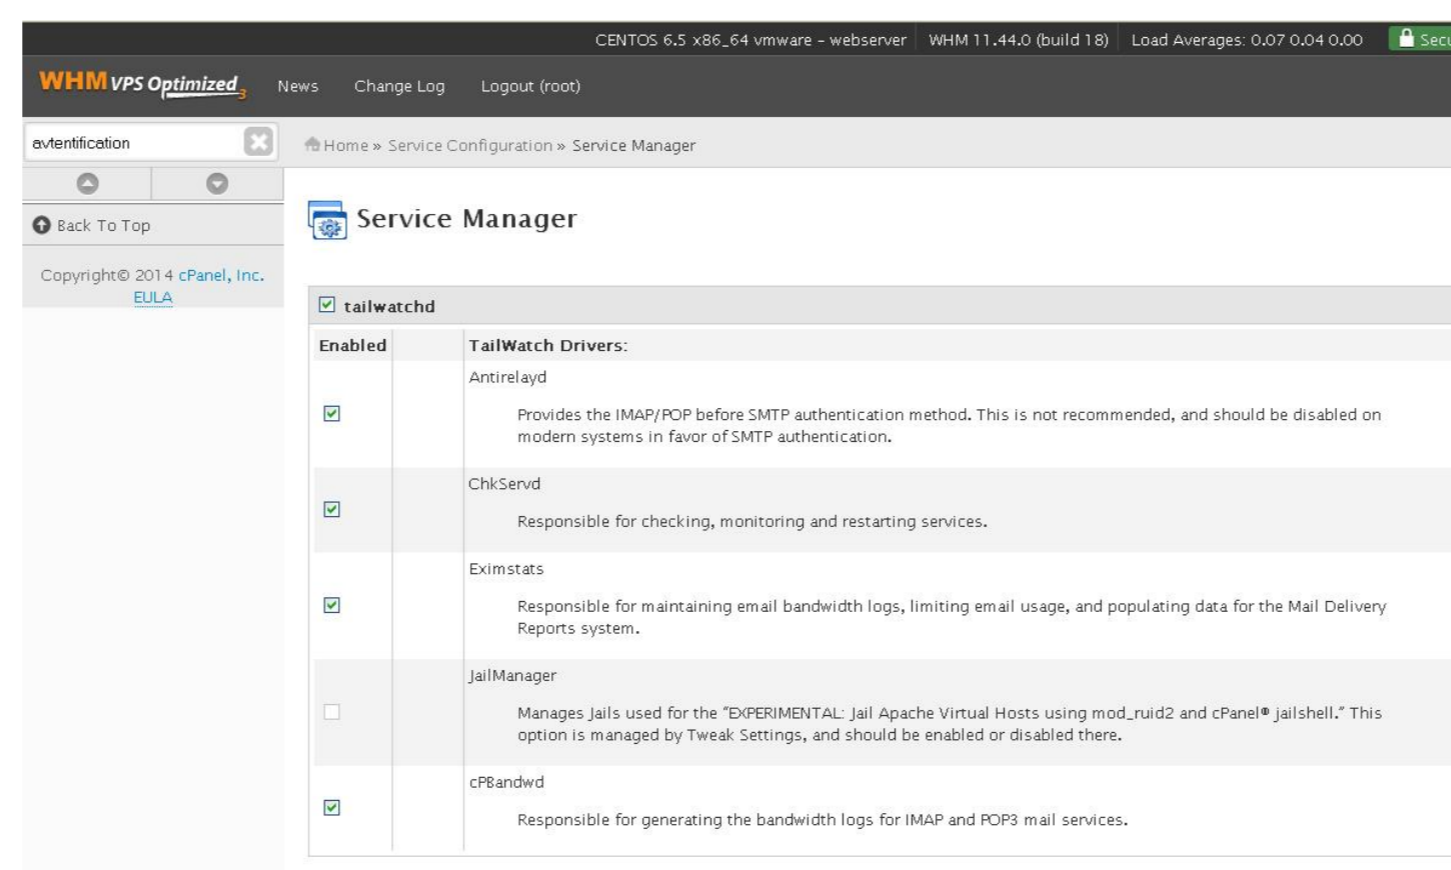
CENTOS 6.5 x86_64 vmware - webserver | WHM 11.44.0 (build 18) | Load Averages: 0.07 0.04 0.00 | Secu

WHM VPS Optimized 3 News Change Log Logout (root)

avtentification

Back To Top

Copyright© 2014 cPanel, Inc. EULA

Home » Service Configuration » Service Manager

Service Manager

tailwatchd

| Enabled | | TailWatch Drivers: |
|---|---|---|
| ☑ | | Antirelayd<br>Provides the IMAP/POP before SMTP authentication method. This is not recommended, and should be disabled on modern systems in favor of SMTP authentication. |
| ☑ | | ChkServd<br>Responsible for checking, monitoring and restarting services. |
| ☑ | | Eximstats<br>Responsible for maintaining email bandwidth logs, limiting email usage, and populating data for the Mail Delivery Reports system. |
| ☐ | | JailManager<br>Manages Jails used for the "EXPERIMENTAL: Jail Apache Virtual Hosts using mod_ruid2 and cPanel® jailshell." This option is managed by Tweak Settings, and should be enabled or disabled there. |
| ☑ | | cPBandwd<br>Responsible for generating the bandwidth logs for IMAP and POP3 mail services. |